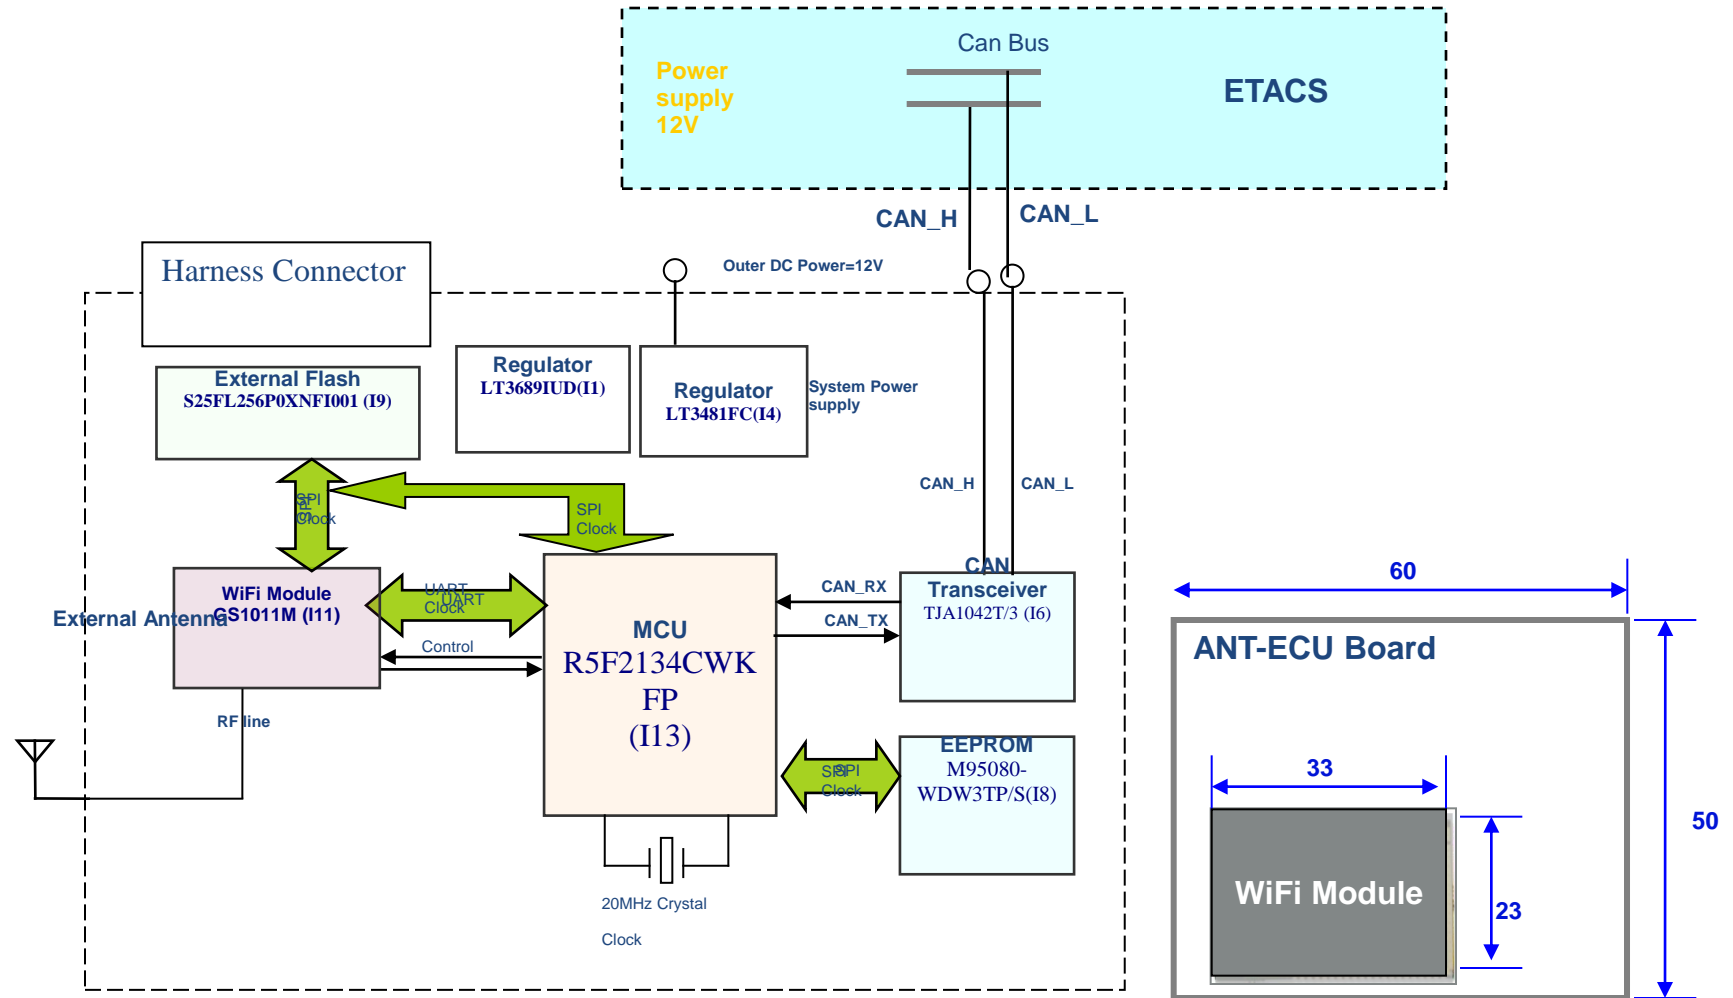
Can Bus

Power supply 12V

ETACS

CAN_H

CAN_L

Harness Connector

Outer DC Power=12V

External Flash
S25FL256P0XNFI001 (I9)

Regulator
LT3689IUD(I1)

Regulator
LT3481FC(I4)

System Power supply

CAN_H

CAN_L

SPI
Clock

SPI
Clock

WiFi Module
GS1011M (I11)

External Antenna

UART
Clock

Control

MCU
R5F2134CWK
FP
(I13)

CAN_RX

CAN_TX

CAN
Transceiver
TJA1042T/3 (I6)

RF line

EEPROM
M95080-
WDW3TP/S(I8)

SPI
Clock

20MHz Crystal

Clock

60

ANT-ECU Board

50

33

WiFi Module

23